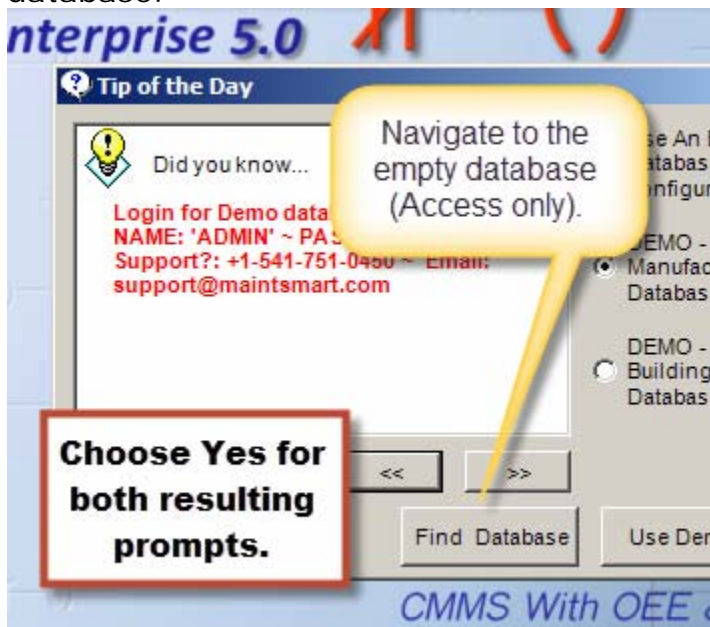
database.

nterprise 5.0

Tip of the Day

Did you know...

Login for Demo data
NAME: 'ADMIN' ~ PA
Support?: +1-541-751-0450 ~ Email:
support@maintsmart.com

Navigate to the empty database (Access only).

se An
atabas
onfigur

DEMO -
Manufac
Databas

DEMO -
Building
Databas

Choose Yes for both resulting prompts.

<<

>>

Find Database

Use Der

CMMS With OEE